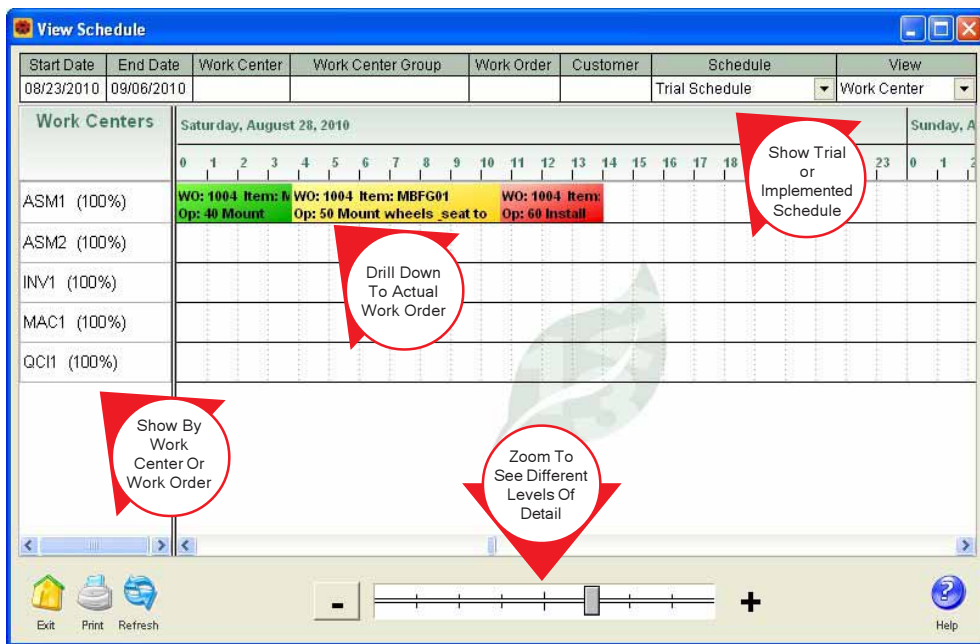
View Schedule

| Start Date | End Date | Work Center | Work Center Group | Work Order | Customer | Schedule | View |
|---|---|---|---|---|---|---|---|
| 08/23/2010 | 09/06/2010 | | | | | Trial Schedule | Work Center |

Work Centers

Saturday, August 28, 2010

Sunday, A

0 1 2 3 4 5 6 7 8 9 10 11 12 13 14 15 16 17 18 23 0 1 2

ASM1 (100%)
ASM2 (100%)
INV1 (100%)
MAC1 (100%)
QCI1 (100%)

WO: 1004 Item: M
Op: 40 Mount

WO: 1004 Item: MBFG01
Op: 50 Mount wheels_seat to

WO: 1004 Item:
Op: 60 Install

Show Trial or Implemented Schedule

Drill Down To Actual Work Order

Show By Work Center Or Work Order

Zoom To See Different Levels Of Detail

Exit Print Refresh

-

+

Help